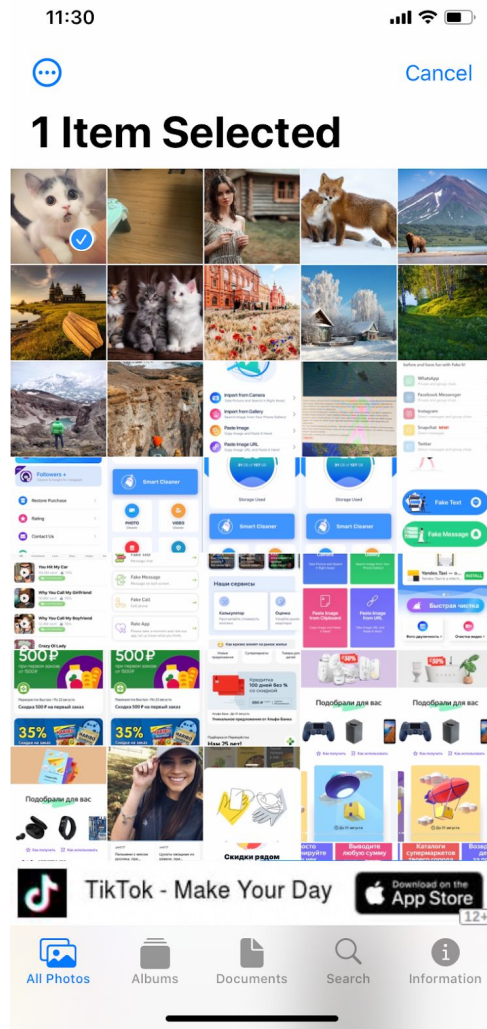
11:30

Cancel

1 Item Selected

Import from Camera

Import from Gallery

Paste Image

Paste Image URL

Followers +

Restore Purchase

Rating

Contact Us

Smart Cleaner

PHOTO

VIDEO

Storage Used

Smart Cleaner

Smart Cleaner

WhatsApp

Facebook Messenger

Instagram

Snapchat

Twitter

Fake Text

Fake Message

You Hit My Car

Why You Call My Girlfriend

Why You Call My Boyfriend

Crazy Ol Lady

Fake Message

Fake Call

Rate App

Наши сервисы

Калькулятор

Оценка

Paste Image from Clipboard

Paste Image from URL

Быстрая чистка

500₽

500₽

35%

35%

Подобрали для вас

Подобрали для вас

Скидки рядом

TikTok - Make Your Day

Download on the App Store

12+

All Photos

Albums

Documents

Search

Information